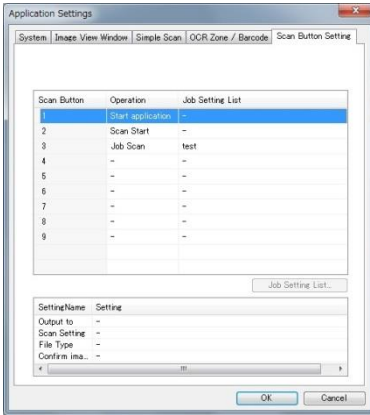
Application Settings

System | Image View Window | Simple Scan | OCR Zone / Barcode | Scan Button Setting

| Scan Button | Operation | Job Setting List |
|---|---|---|
| 1 | Start application | - |
| 2 | Scan Start | - |
| 3 | Job Scan | test |
| 4 | - | - |
| 5 | - | - |
| 6 | - | - |
| 7 | - | - |
| 8 | - | - |
| 9 | - | - |

Job Setting List...

| SettingName | Setting |
|---|---|
| Output to | - |
| Scan Setting | - |
| File Type | - |
| Confirm ima... | - |

OK Cancel